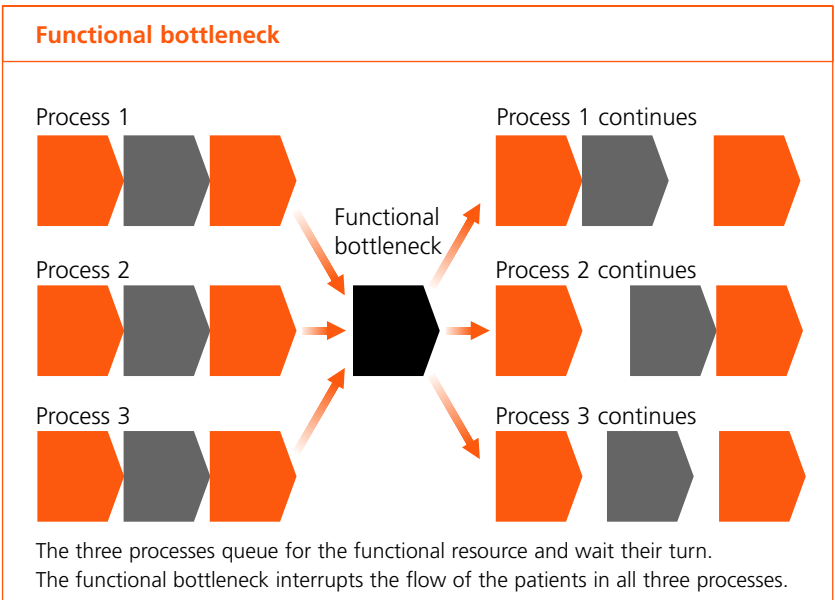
Functional bottleneck

Process 1

Process 2

Process 3

Functional bottleneck

Process 1 continues

Process 2 continues

Process 3 continues

The three processes queue for the functional resource and wait their turn.
The functional bottleneck interrupts the flow of the patients in all three processes.